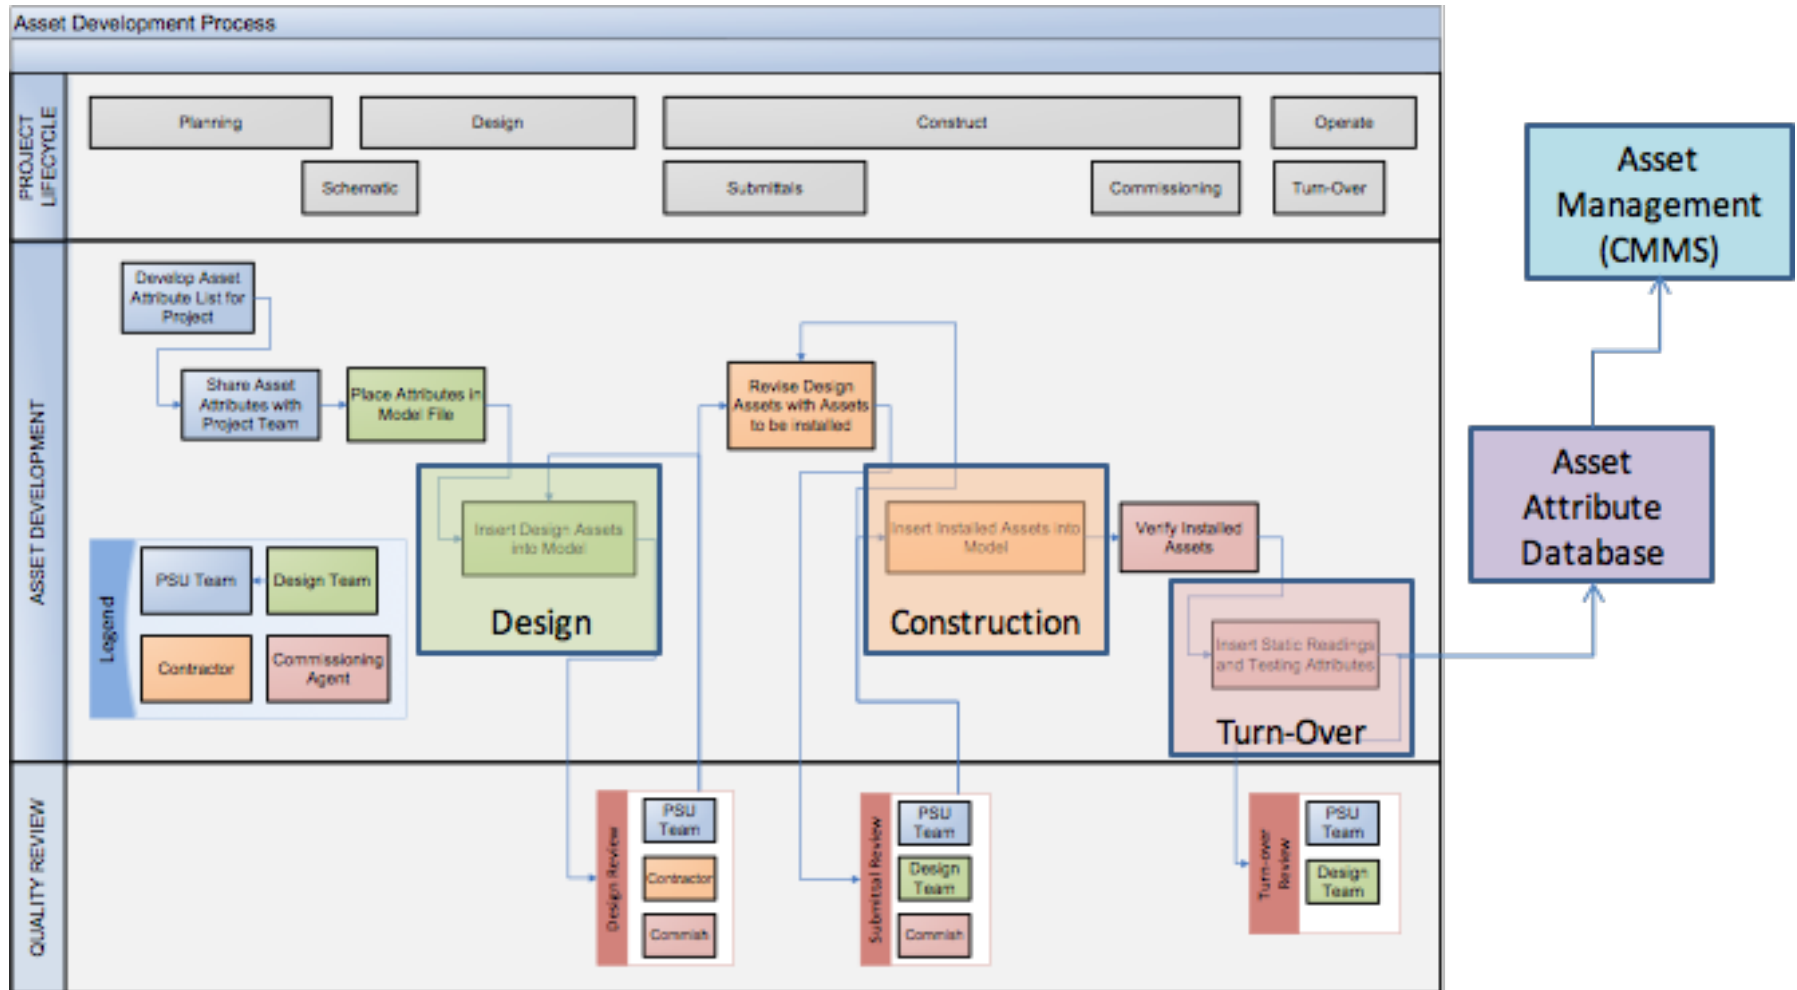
Asset Development Process

PROJECT LIFECYCLE

Planning

Design

Construct

Operate

Schematic

Submittals

Commissioning

Turn-Over

ASSET DEVELOPMENT

Develop Asset Attribute List for Project

Share Asset Attributes with Project Team

Place Attributes in Model File

Revise Design Assets with Assets to be installed

Insert Design Assets into Model

Design

Insert Installed Assets into Model

Construction

Verify Installed Assets

Insert Static Readings and Testing Attributes

Turn-Over

Legend

PSU Team

Design Team

Contractor

Commissioning Agent

QUALITY REVIEW

Design Review

PSU Team

Contractor

Commish

Submittal Review

PSU Team

Design Team

Commish

Turn-over Review

PSU Team

Design Team

Asset Management (CMMS)

Asset Attribute Database